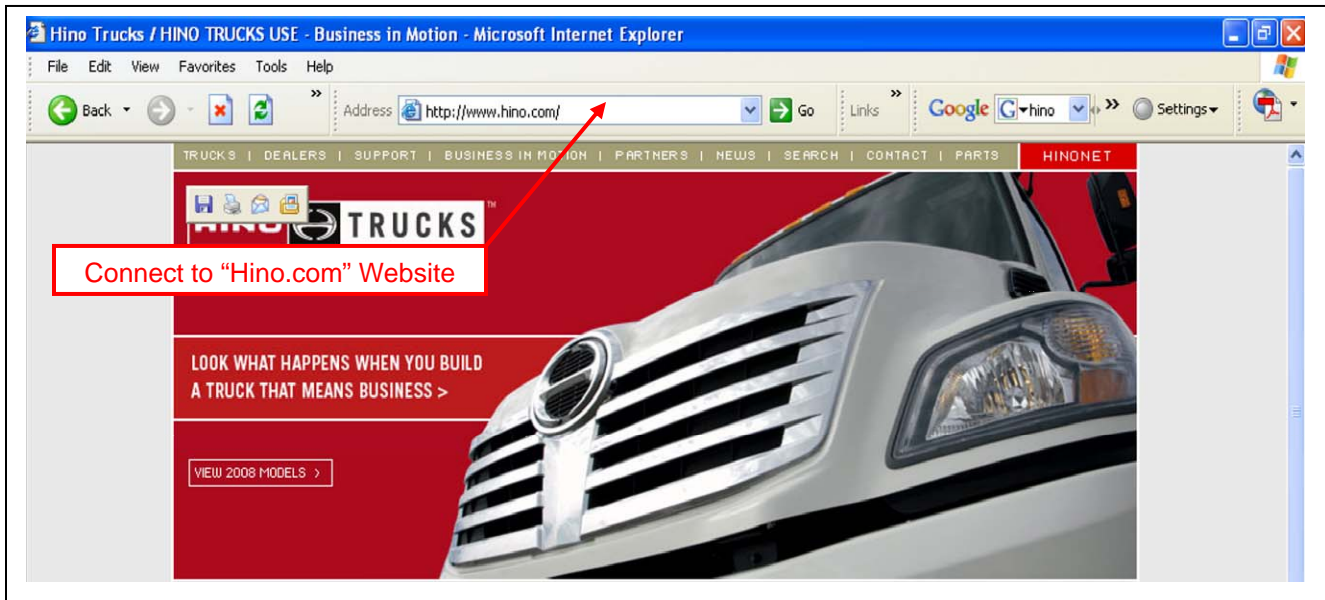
Hino Trucks / HINO TRUCKS USE - Business in Motion - Microsoft Internet Explorer

File Edit View Favorites Tools Help

Back Address http://www.hino.com/ Go Links Google hino Settings

TRUCKS | DEALERS | SUPPORT | BUSINESS IN MOTION | PARTNERS | NEWS | SEARCH | CONTACT | PARTS HINONET

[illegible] TRUCKS

Connect to "Hino.com" Website

LOOK WHAT HAPPENS WHEN YOU BUILD A TRUCK THAT MEANS BUSINESS >

VIEW 2008 MODELS >